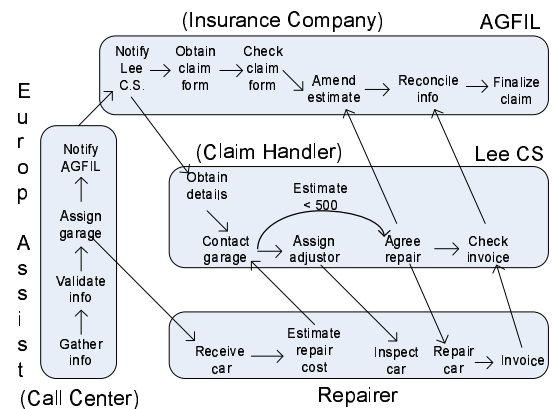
(Insurance Company)

AGFIL

Notify Lee C.S.

Obtain claim form

Check claim form

Amend estimate

Reconcile info

Finalize claim

E u r o p A s s i s t

Notify AGFIL

Assign garage

Validate info

Gather info

(Call Center)

(Claim Handler)

Lee CS

Obtain details

Estimate < 500

Contact garage

Assign adjustor

Agree repair

Check invoice

Receive car

Estimate repair cost

Inspect car

Repair car

Invoice

Repairer